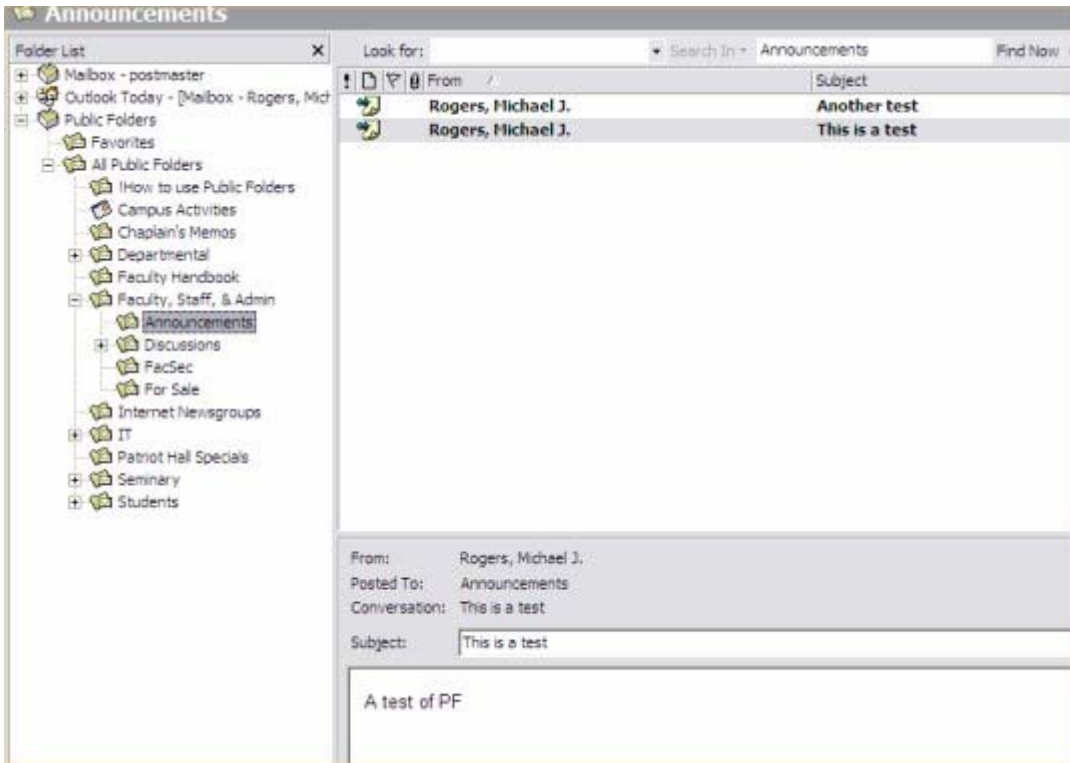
Announcements

Folder List ×

Mailbox - postmaster
Outlook Today - [Mailbox - Rogers, Mich
Public Folders
Favorites
All Public Folders
!How to use Public Folders
Campus Activities
Chaplain's Memos
Departmental
Faculty Handbook
Faculty, Staff, & Admin
Announcements
Discussions
FacSec
For Sale
Internet Newsgroups
IT
Patriot Hall Specials
Seminary
Students

Look for: Search In Announcements Find Now

| ! | From | Subject |
|---|---|---|
| | Rogers, Michael J. | Another test |
| | Rogers, Michael J. | This is a test |

From: Rogers, Michael J.
Posted To: Announcements
Conversation: This is a test

Subject: This is a test

A test of PF